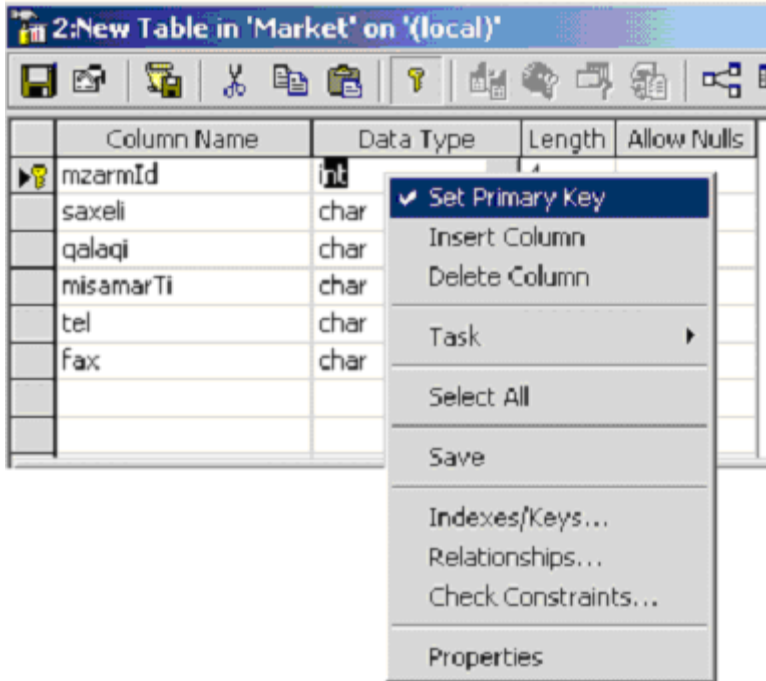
2:New Table in 'Market' on '(local)'

| Column Name | Data Type | Length | Allow Nulls |
|---|---|---|---|
| mzarmId | int | 4 | |
| saxeli | char | | |
| qalaqi | char | | |
| misamarTi | char | | |
| tel | char | | |
| fax | char | | |

✔ Set Primary Key
Insert Column
Delete Column
Task
Select All
Save
Indexes/Keys...
Relationships...
Check Constraints...
Properties